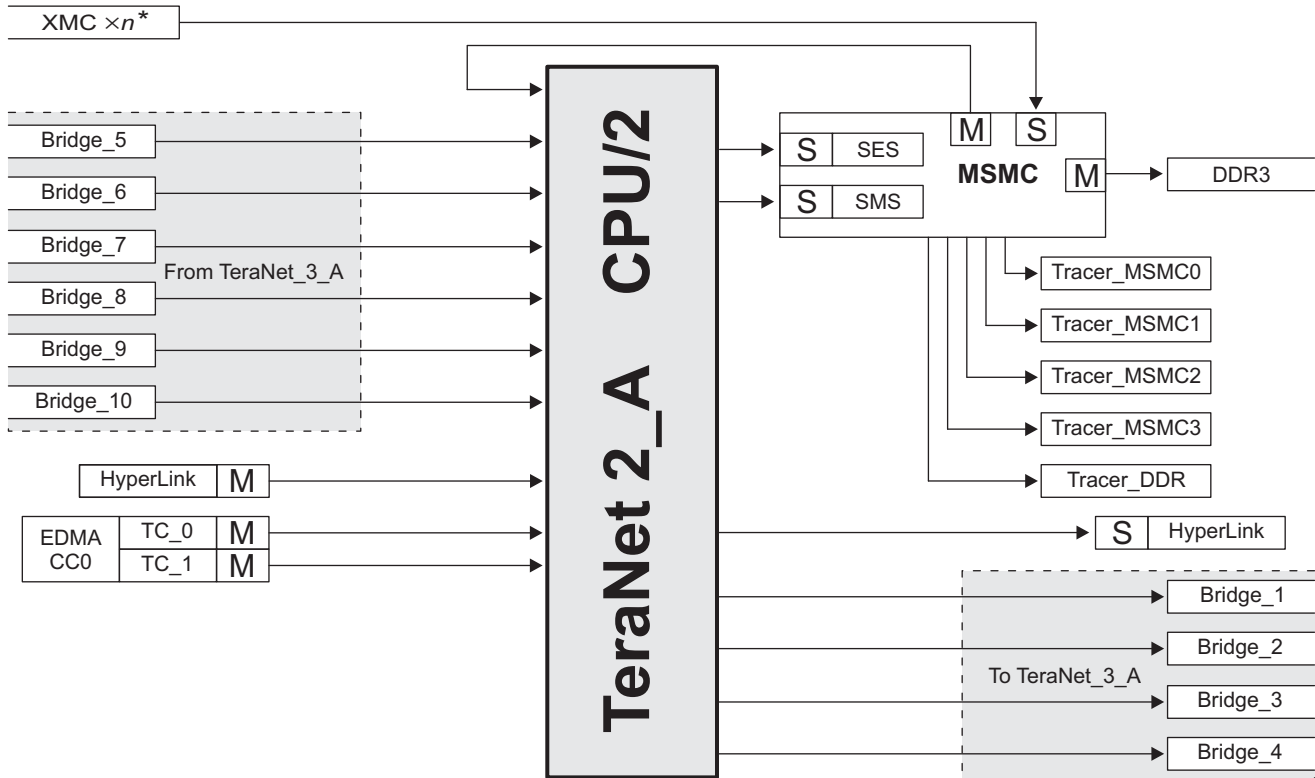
XMC ×$n$*

Bridge_5
Bridge_6
Bridge_7
From TeraNet_3_A
Bridge_8
Bridge_9
Bridge_10

HyperLink M

EDMA CC0 TC_0 M
TC_1 M

TeraNet 2_A CPU/2

S SES
S SMS
M S
MSMC
M
DDR3

Tracer_MSMC0
Tracer_MSMC1
Tracer_MSMC2
Tracer_MSMC3
Tracer_DDR

S HyperLink

Bridge_1
Bridge_2
To TeraNet_3_A
Bridge_3
Bridge_4